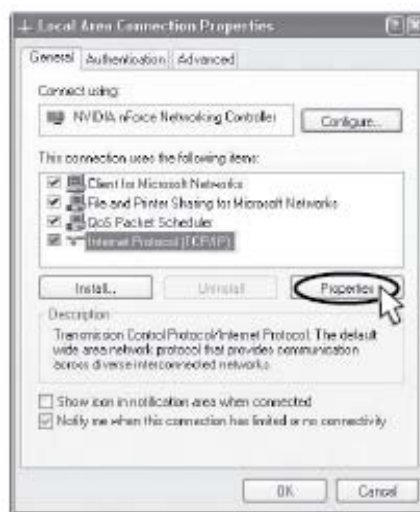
Local Area Connection Properties

General | Authentication | Advanced

Connect using:

NVIDIA nForce Networking Controller

Configure...

This connection uses the following items:

Client for Microsoft Networks
File and Printer Sharing for Microsoft Networks
QoS Packet Scheduler
Internet Protocol (TCP/IP)

Install... | Uninstall | Properties

Description

Transmission Control Protocol/Internet Protocol. The default wide area network protocol that provides communication across diverse interconnected networks.

Show icon in notification area when connected
Notify me when this connection has limited or no connectivity

OK | Cancel